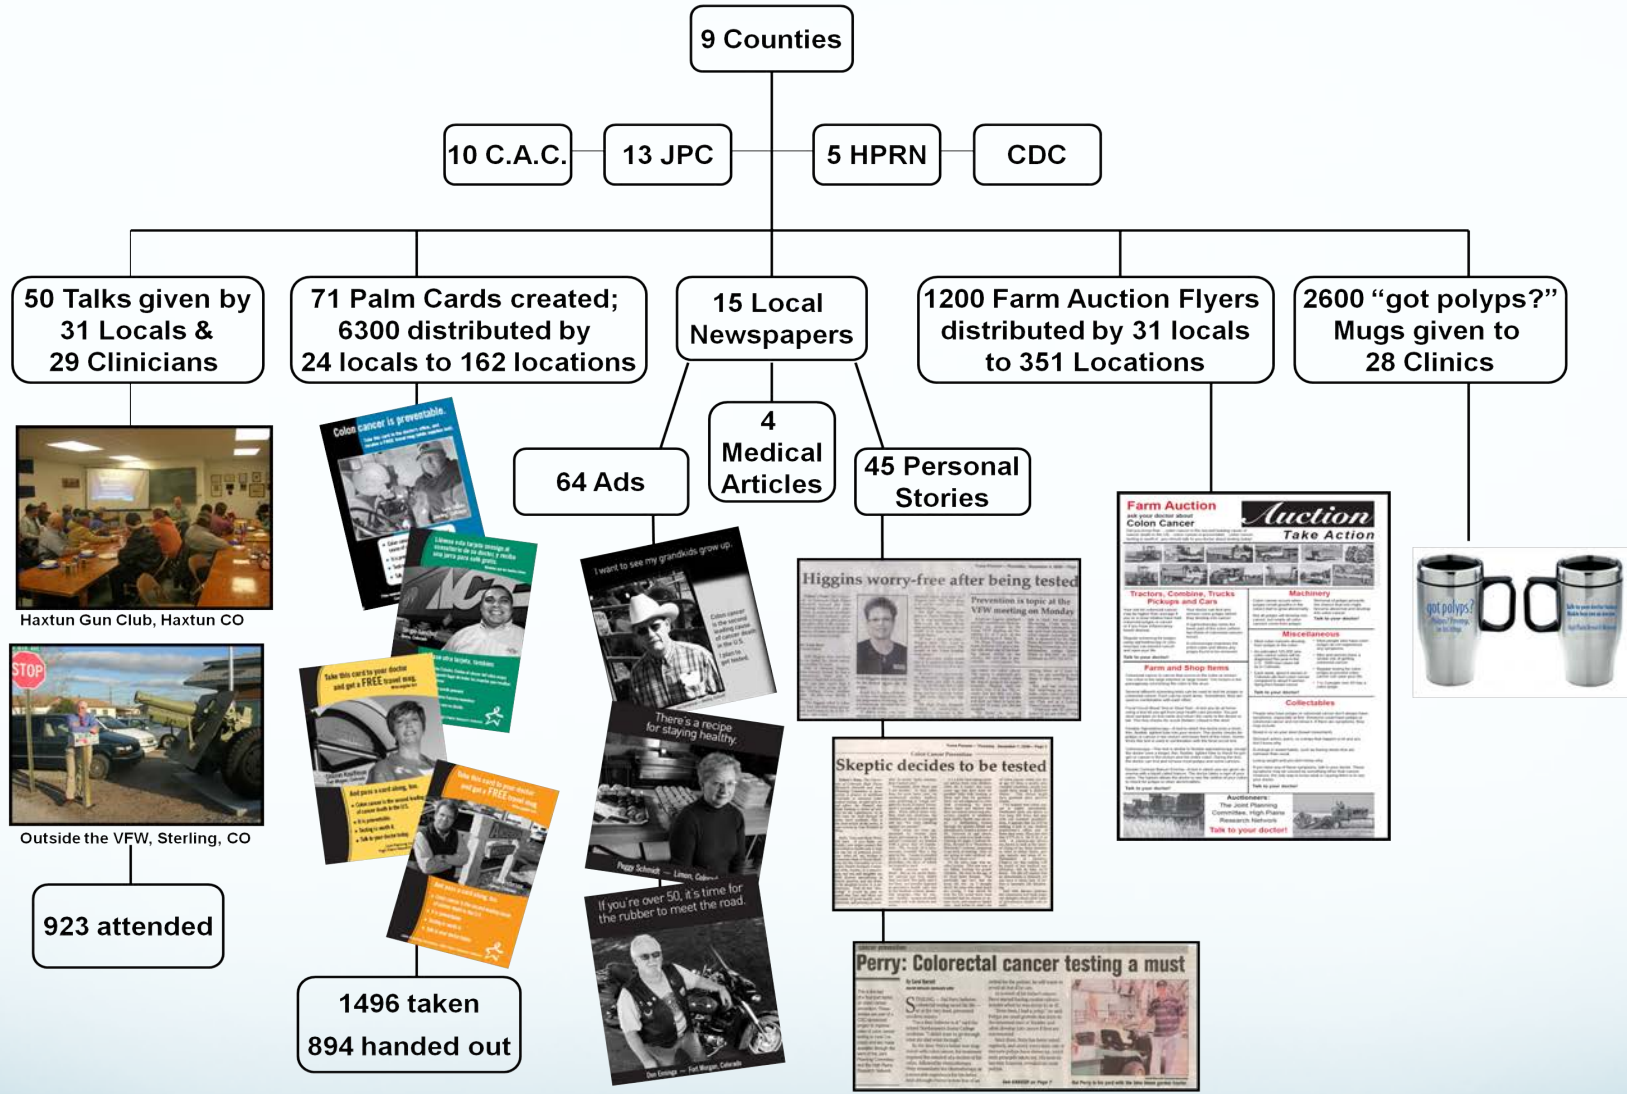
9 Counties

10 C.A.C.

13 JPC

5 HPRN

CDC

50 Talks given by 31 Locals & 29 Clinicians

71 Palm Cards created; 6300 distributed by 24 locals to 162 locations

15 Local Newspapers

1200 Farm Auction Flyers distributed by 31 locals to 351 Locations

2600 "got polyps?" Mugs given to 28 Clinics

Haxtun Gun Club, Haxtun CO

STOP

Outside the VFW, Sterling, CO

923 attended

Colon cancer is preventable.

Take this card to your doctor and get a FREE travel mug.

There's a recipe for staying healthy.

I want to see my grandkids grow up.

If you're over 50, it's time for the rubber to meet the road.

1496 taken
894 handed out

64 Ads

4 Medical Articles

45 Personal Stories

Higgins worry-free after being tested

Prevention is topic at the VFW meeting on Monday

Skeptic decides to be tested

Perry: Colorectal cancer testing a must

Farm Auction
ask your doctor about Colon Cancer

Auction
Take Action

Tractors, Combine, Trucks Pickups and Cars

Machinery

Miscellaneous

Farm and Shop Items

Collectables

Auctioneers:
The Joint Planning Committee, High Plains Research Network
Talk to your doctor!

got polyps?